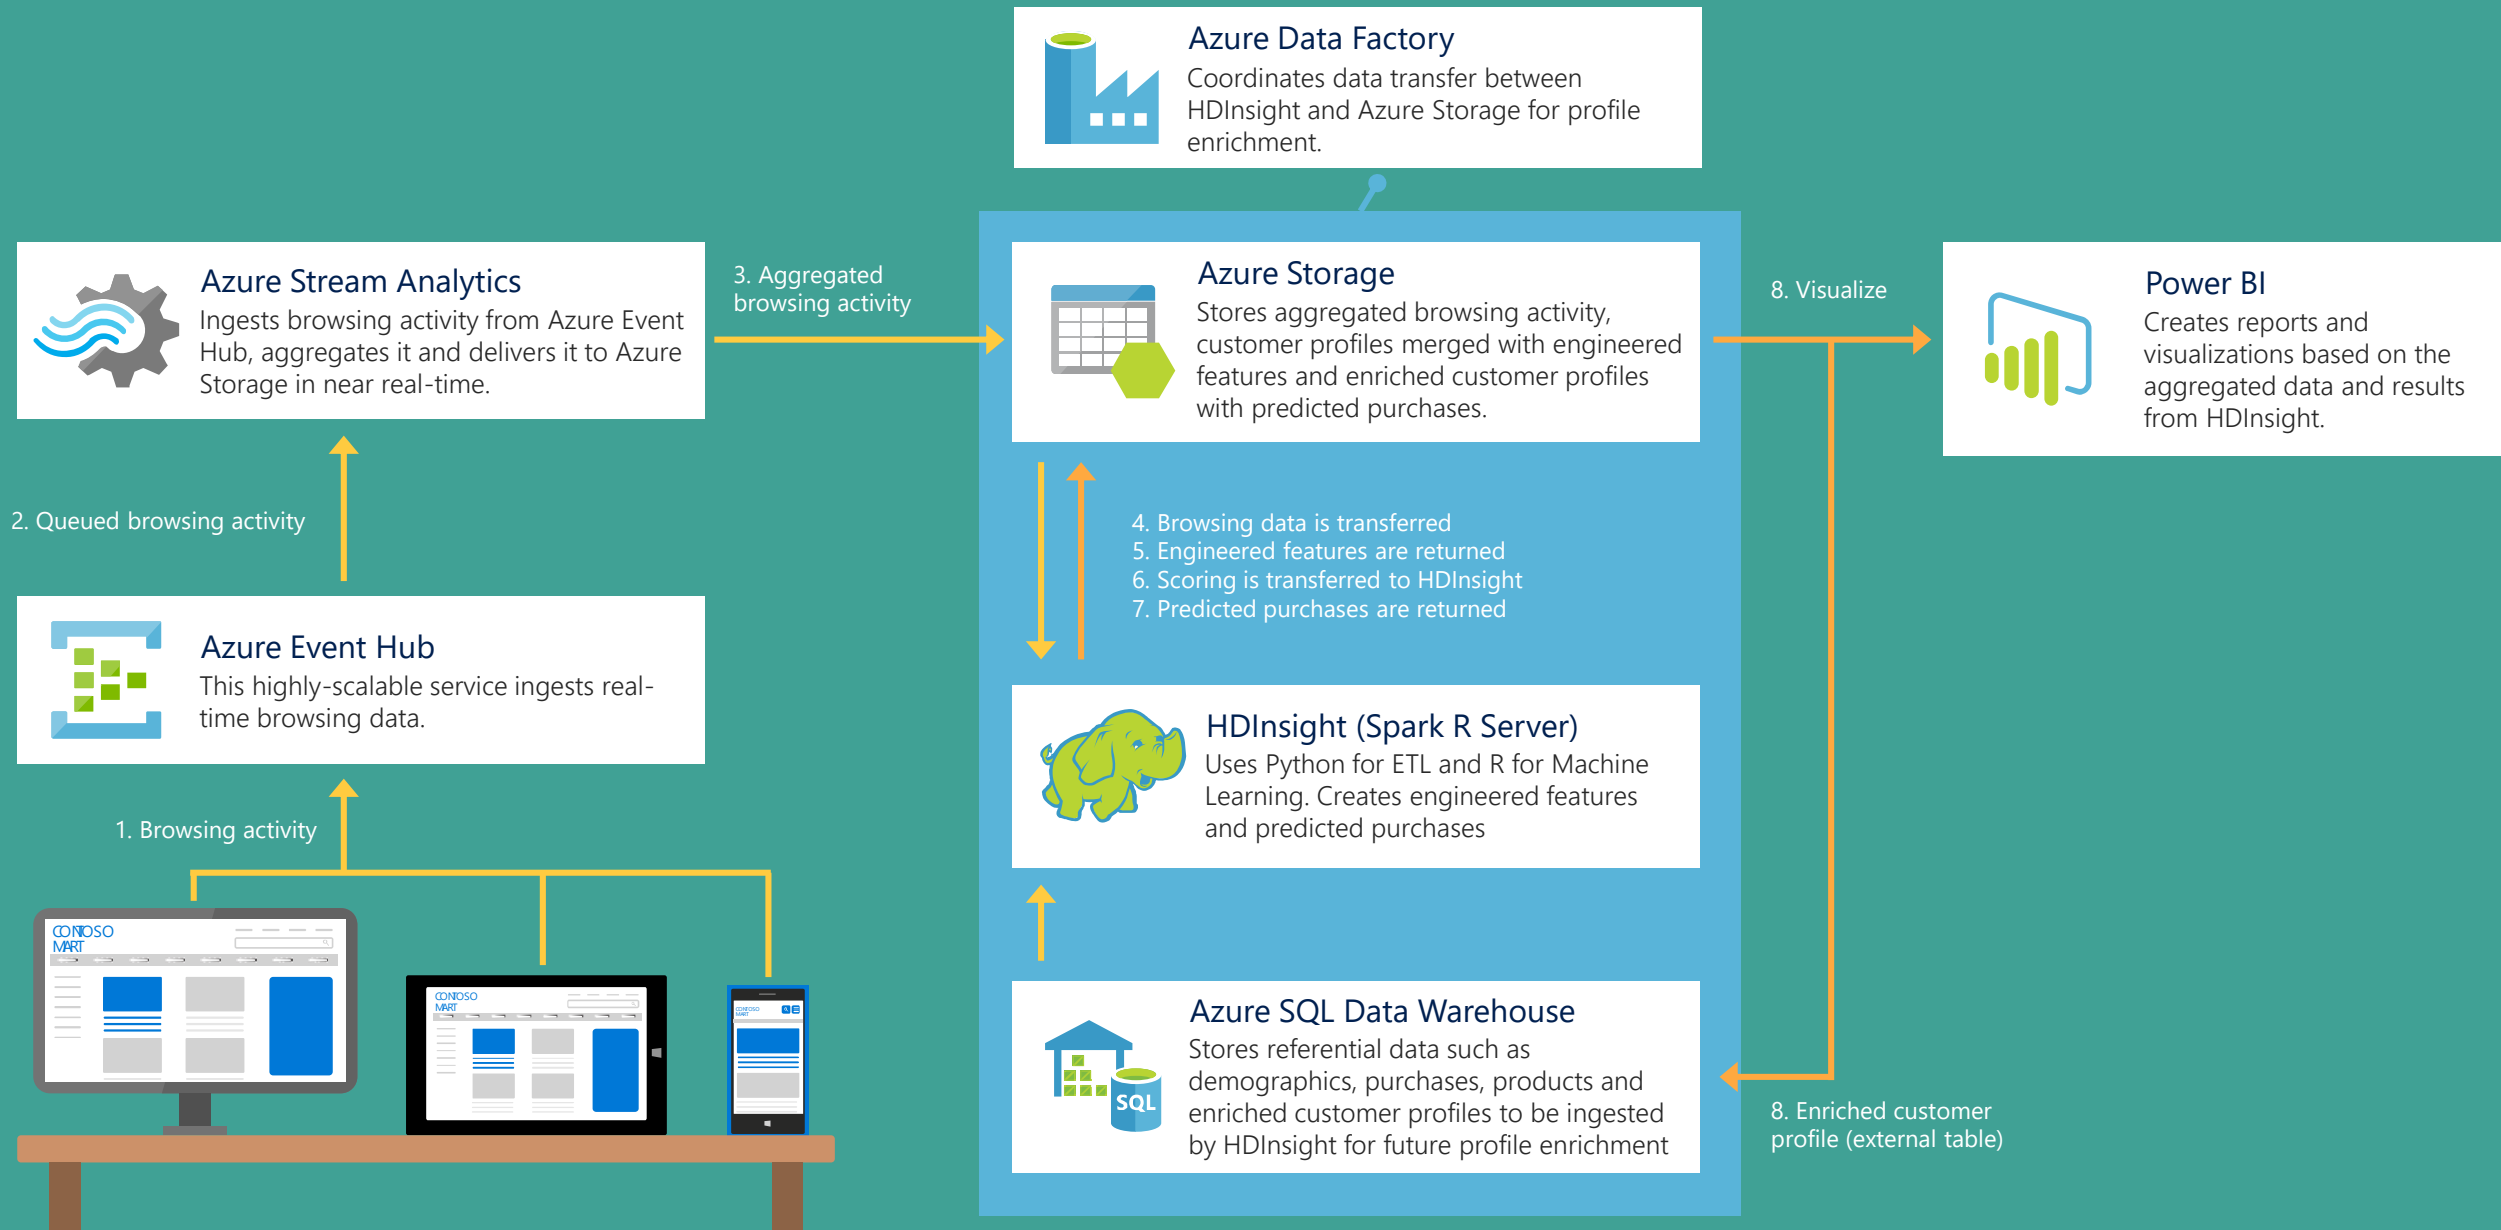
Azure Data Factory
Coordinates data transfer between HDInsight and Azure Storage for profile enrichment.

Azure Stream Analytics
Ingests browsing activity from Azure Event Hub, aggregates it and delivers it to Azure Storage in near real-time.

3. Aggregated browsing activity

Azure Storage
Stores aggregated browsing activity, customer profiles merged with engineered features and enriched customer profiles with predicted purchases.

8. Visualize

Power BI
Creates reports and visualizations based on the aggregated data and results from HDInsight.

2. Queued browsing activity

4. Browsing data is transferred
5. Engineered features are returned
6. Scoring is transferred to HDInsight
7. Predicted purchases are returned

Azure Event Hub
This highly-scalable service ingests real-time browsing data.

HDInsight (Spark R Server)
Uses Python for ETL and R for Machine Learning. Creates engineered features and predicted purchases

1. Browsing activity

CONTOSO MART

CONTOSO MART

CONTOSO MART

Azure SQL Data Warehouse
Stores referential data such as demographics, purchases, products and enriched customer profiles to be ingested by HDInsight for future profile enrichment

SQL

8. Enriched customer profile (external table)